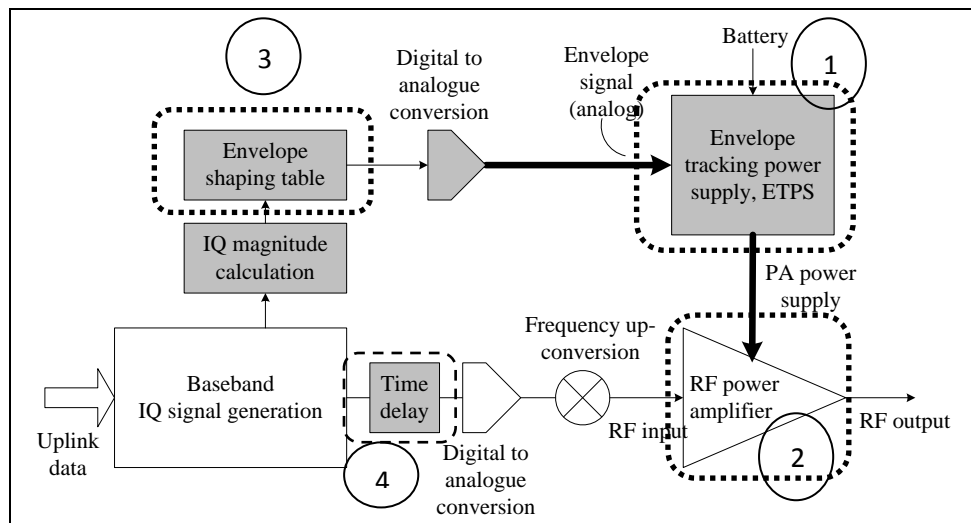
3

Digital to analogue conversion

Envelope signal (analog)

Battery

1

Envelope shaping table

Envelope tracking power supply, ETPS

IQ magnitude calculation

PA power supply

Frequency upconversion

Baseband IQ signal generation

Time delay

RF power amplifier

Uplink data

RF input

RF output

Digital to analogue conversion

4

2